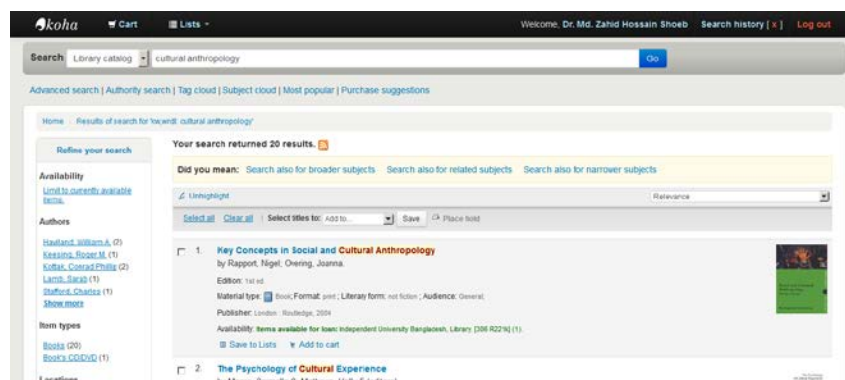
koha Cart Lists ▾ Welcome, Dr. Md. Zahid Hossain Shoeb Search history [x] Log out

Search Library catalog cultural anthropology Go

Advanced search | Authority search | Tag cloud | Subject cloud | Most popular | Purchase suggestions

Home › Results of search for 'kw,wrdl: cultural anthropology'

Refine your search

Availability
Limit to currently available items.

Authors
Haviland, William A. (2)
Keesing, Roger M. (1)
Kottak, Conrad Phillip (2)
Lamb, Sarah (1)
Stafford, Charles (1)
Show more

Item types
Books (20)
Book's CD/DVD (1)

Locations

Your search returned 20 results.

Did you mean: Search also for broader subjects Search also for related subjects Search also for narrower subjects

Unhighlight Relevance

Select all Clear all | Select titles to: Add to... Save Place hold

1. Key Concepts in Social and Cultural Anthropology
by Rapport, Nigel; Overing, Joanna.
Edition: 1st ed.
Material type: Book; Format: print ; Literary form: not fiction ; Audience: General;
Publisher: London : Routledge, 2004
Availability: Items available for loan: Independent University Bangladesh, Library [306 R221k] (1).
Save to Lists Add to cart

2. The Psychology of Cultural Experience
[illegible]